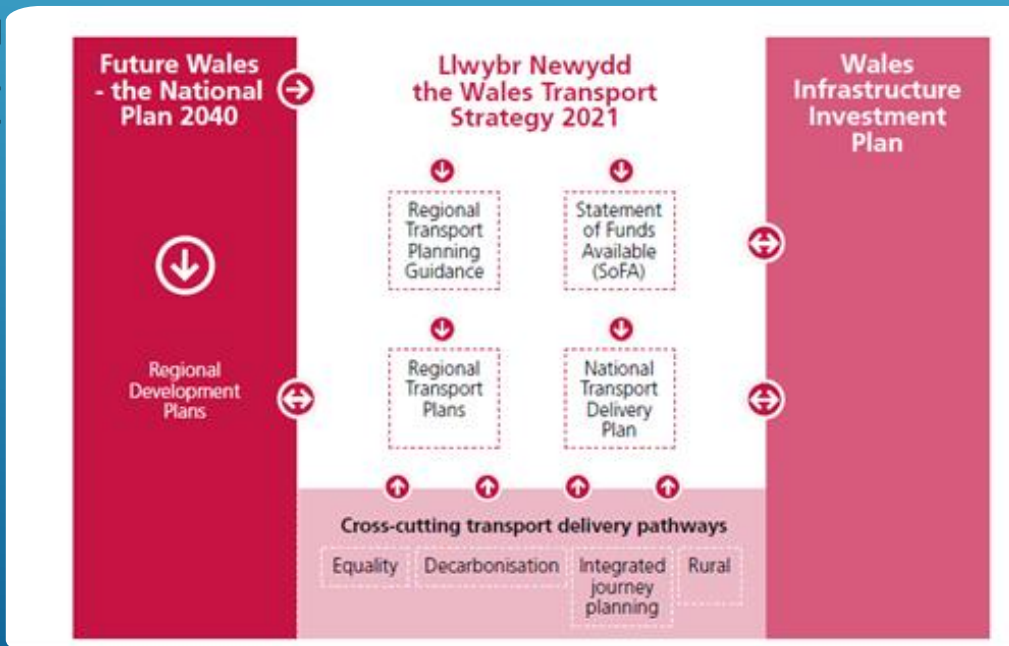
Future Wales - the National Plan 2040

Llwybr Newydd the Wales Transport Strategy 2021

Wales Infrastructure Investment Plan

Regional Transport Planning Guidance

Statement of Funds Available (SoFA)

Regional Development Plans

Regional Transport Plans

National Transport Delivery Plan

Cross-cutting transport delivery pathways

Equality

Decarbonisation

Integrated journey planning

Rural